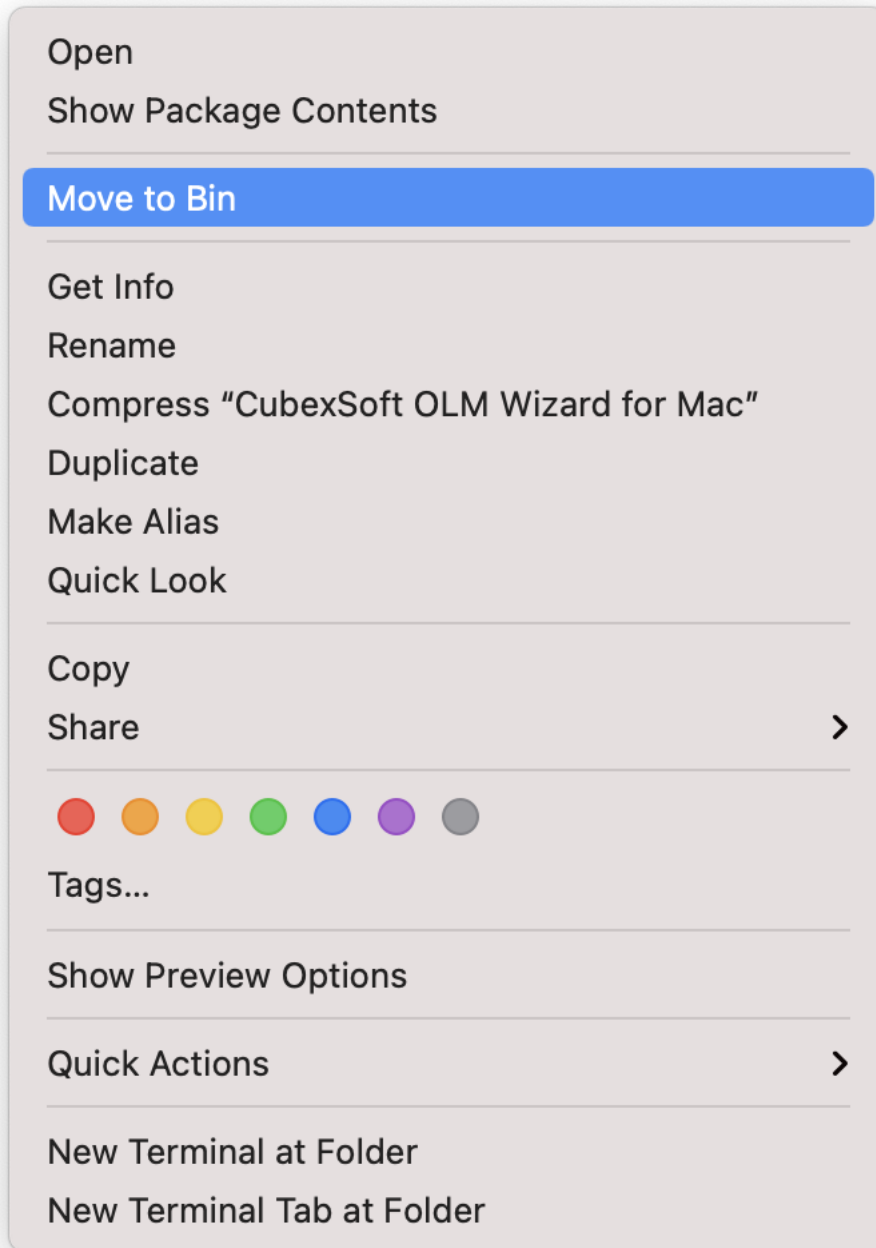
Open
Show Package Contents

Move to Bin

Get Info
Rename
Compress “CubexSoft OLM Wizard for Mac”
Duplicate
Make Alias
Quick Look

Copy
Share >

Tags...

Show Preview Options

Quick Actions >

New Terminal at Folder
New Terminal Tab at Folder